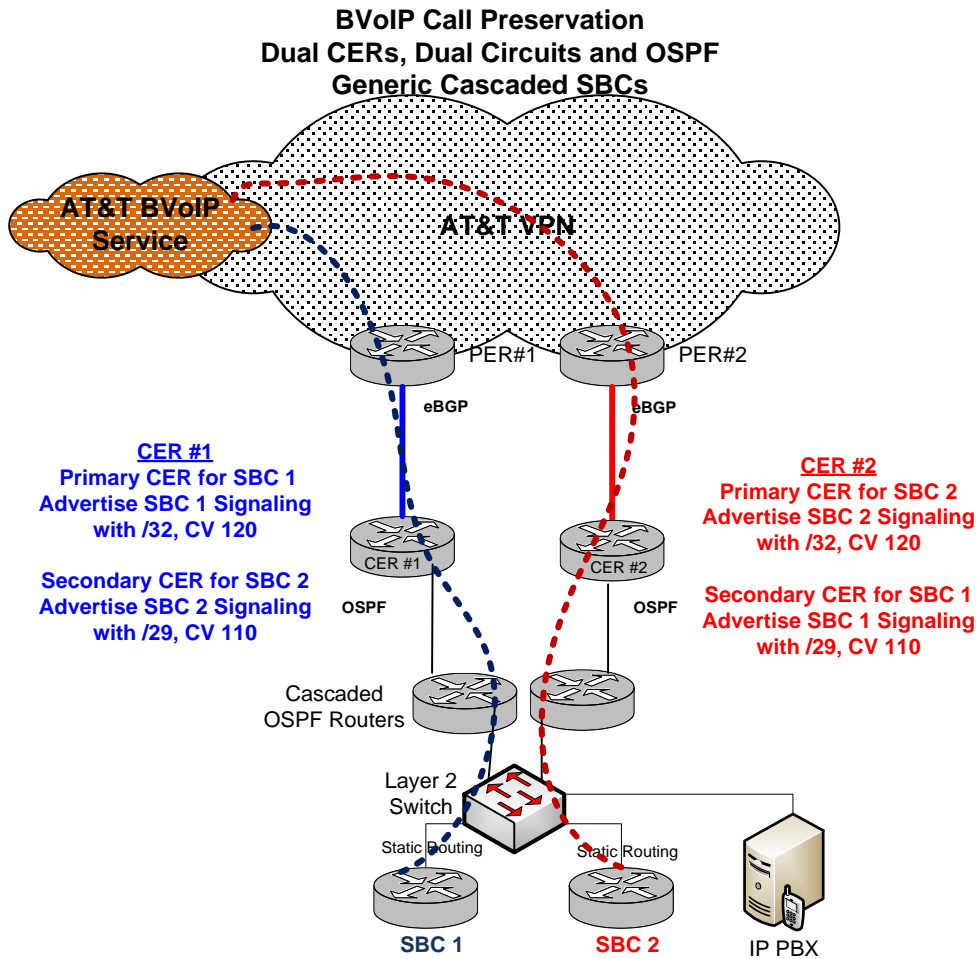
BVoIP Call Preservation
Dual CERs, Dual Circuits and OSPF
Generic Cascaded SBCs

AT&T BVoIP Service

AT&T VPN

PER#1

PER#2

eBGP

eBGP

CER #1
Primary CER for SBC 1
Advertise SBC 1 Signaling with /32, CV 120

Secondary CER for SBC 2
Advertise SBC 2 Signaling with /29, CV 110

CER #2
Primary CER for SBC 2
Advertise SBC 2 Signaling with /32, CV 120

Secondary CER for SBC 1
Advertise SBC 1 Signaling with /29, CV 110

CER #1

CER #2

OSPF

OSPF

Cascaded OSPF Routers

Layer 2 Switch

Static Routing

Static Routing

SBC 1

SBC 2

IP PBX